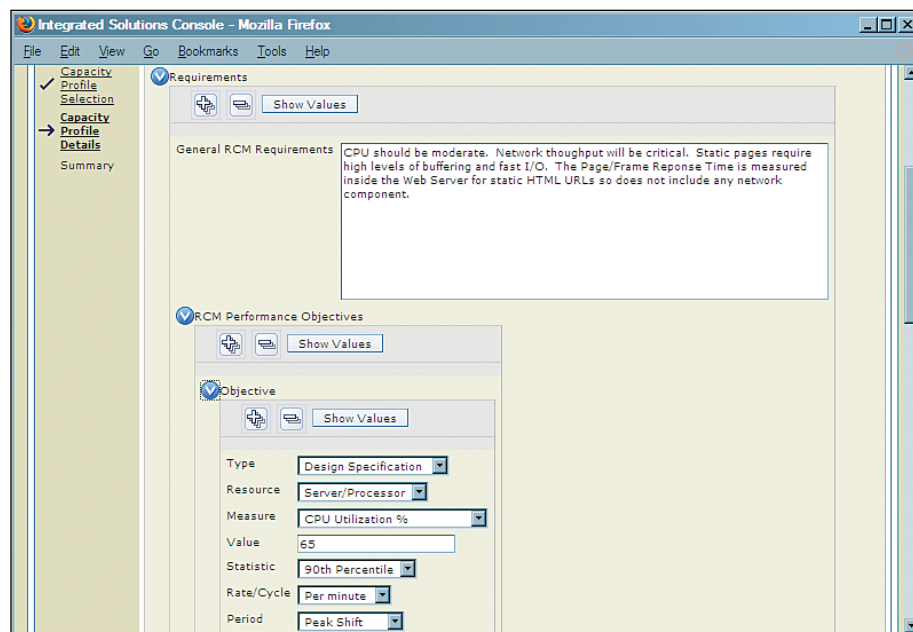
Integrated Solutions Console - Mozilla Firefox

File Edit View Go Bookmarks Tools Help

Capacity Profile Selection

Capacity Profile Details

Summary

Requirements

Show Values

General RCM Requirements

CPU should be moderate. Network thoughput will be critical. Static pages require high levels of buffering and fast I/O. The Page/Frame Reponse Time is measured inside the Web Server for static HTML URLs so does not include any network component.

RCM Performance Objectives

Show Values

Objective

Show Values

| | |
|---|---|
| Type | Design Specification |
| Resource | Server/Processor |
| Measure | CPU Utilization % |
| Value | 65 |
| Statistic | 90th Percentile |
| Rate/Cycle | Per minute |
| Period | Peak Shift |